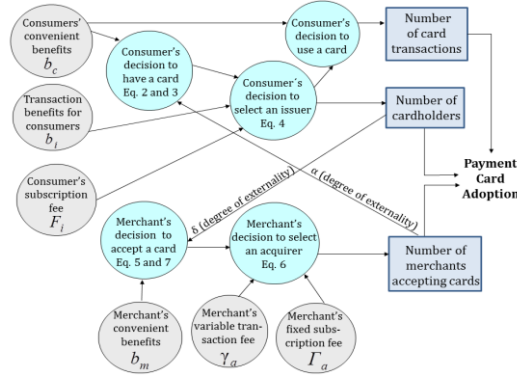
Consumers' convenient benefits $b_c$

Consumer's decision to use a card

Number of card transactions

Consumer's decision to have a card Eq. 2 and 3

Consumer's decision to select an issuer Eq. 4

Transaction benefits for consumers $b_l$

Number of cardholders

Payment Card Adoption

Consumer's subscription fee $F_i$

α (degree of externality)

δ (degree of externality)

Merchant's decision to accept a card Eq. 5 and 7

Merchant's decision to select an acquirer Eq. 6

Number of merchants accepting cards

Merchant's convenient benefits $b_m$

Merchant's variable transaction fee $\gamma_a$

Merchant's fixed subscription fee $\Gamma_a$